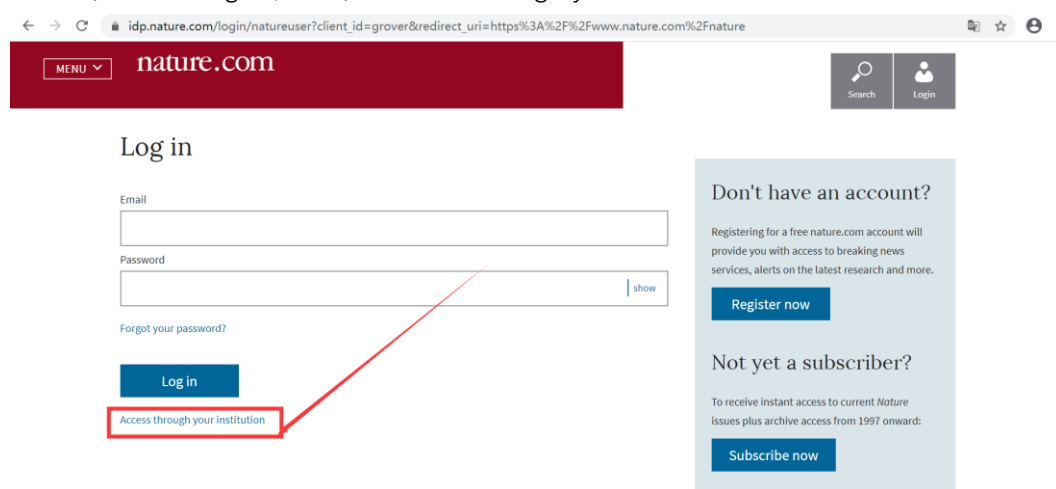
idp.nature.com/login/natureuser?client_id=grover&redirect_uri=https%3A%2F%2Fwww.nature.com%2Fnature

MENU

nature.com

Search

Login

Log in

Email

Password

show

Forgot your password?

Log in

Access through your institution

Don't have an account?

Registering for a free nature.com account will provide you with access to breaking news services, alerts on the latest research and more.

Register now

Not yet a subscriber?

To receive instant access to current *Nature* issues plus archive access from 1997 onward:

Subscribe now